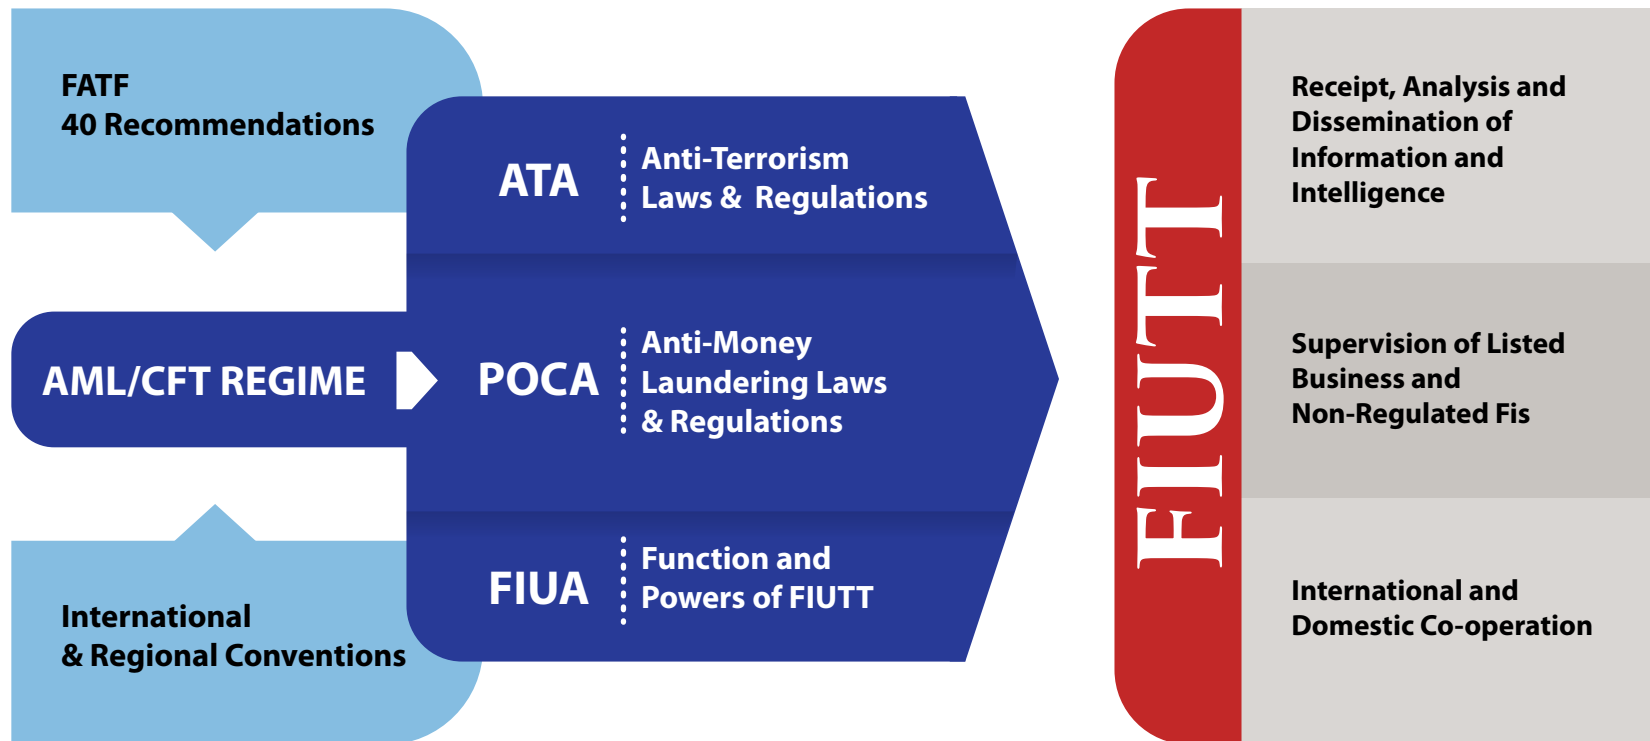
FATF
40 Recommendations

AML/CFT REGIME

International
& Regional Conventions

ATA

Anti-Terrorism
Laws & Regulations

POCA

Anti-Money
Laundering Laws
& Regulations

FIUA

Function and
Powers of FIUTT

FIUTT

Receipt, Analysis and Dissemination of Information and Intelligence

Supervision of Listed Business and Non-Regulated Fis

International and Domestic Co-operation